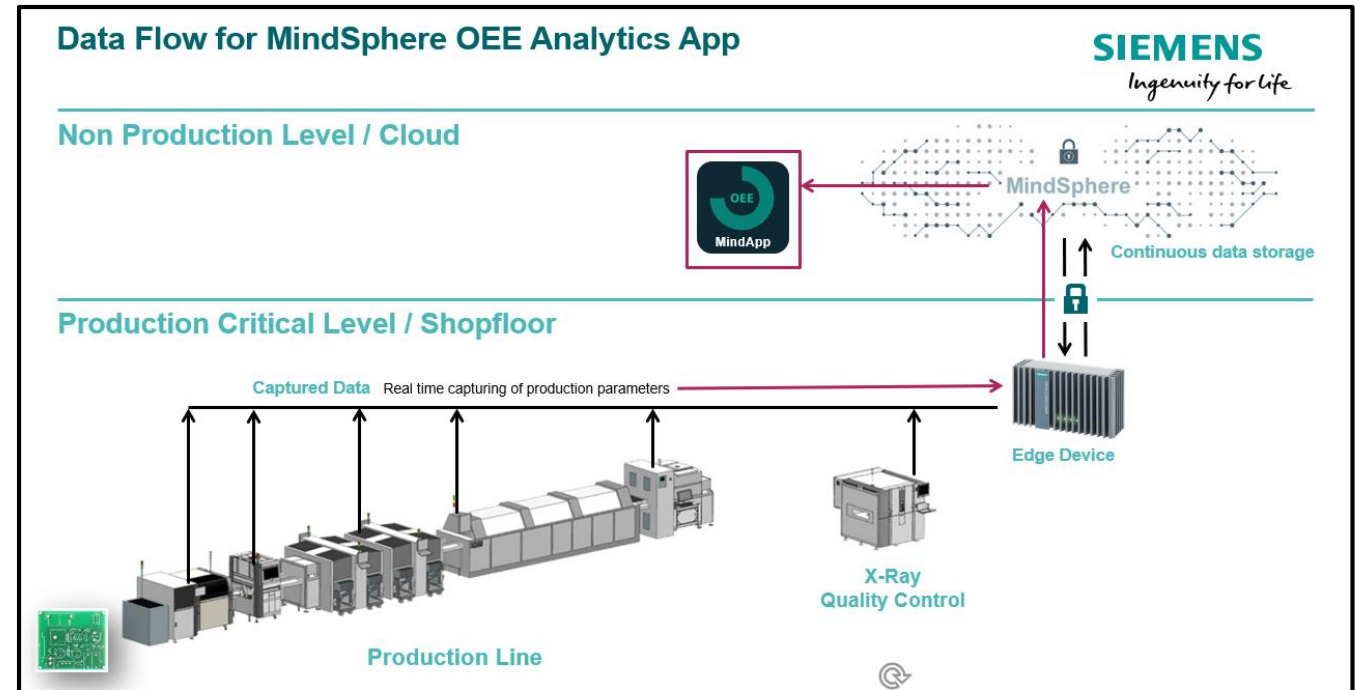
Data Flow for MindSphere OEE Analytics App

SIEMENS
Ingenuity for life

Non Production Level / Cloud

OEE
MindApp

MindSphere

Continuous data storage

Production Critical Level / Shopfloor

Captured Data Real time capturing of production parameters

Edge Device

X-Ray
Quality Control

Production Line